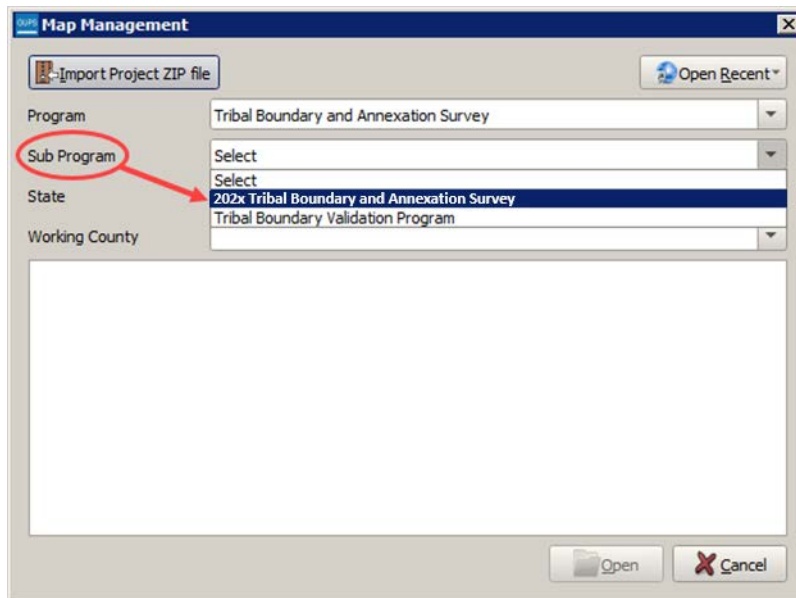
GUPS Map Management

Import Project ZIP file

Open Recent

Program

Tribal Boundary and Annexation Survey

Sub Program

Select

Select

202x Tribal Boundary and Annexation Survey

Tribal Boundary Validation Program

State

Working County

Open

Cancel